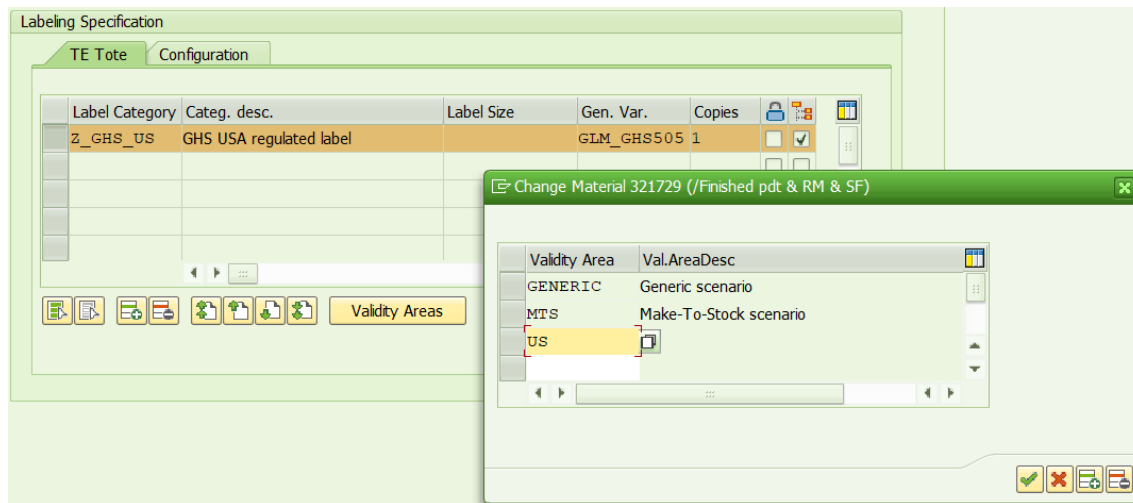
Labeling Specification

TE Tote | Configuration

| Label Category | Categ. desc. | Label Size | Gen. Var. | Copies |
|---|---|---|---|---|
| Z_GHS_US | GHS USA regulated label | | GLM_GHS505 | 1 |

Validity Areas

Change Material 321729 (/Finished pdt & RM & SF)

| Validity Area | Val.AreaDesc |
|---|---|
| GENERIC | Generic scenario |
| MTS | Make-To-Stock scenario |
| US | |